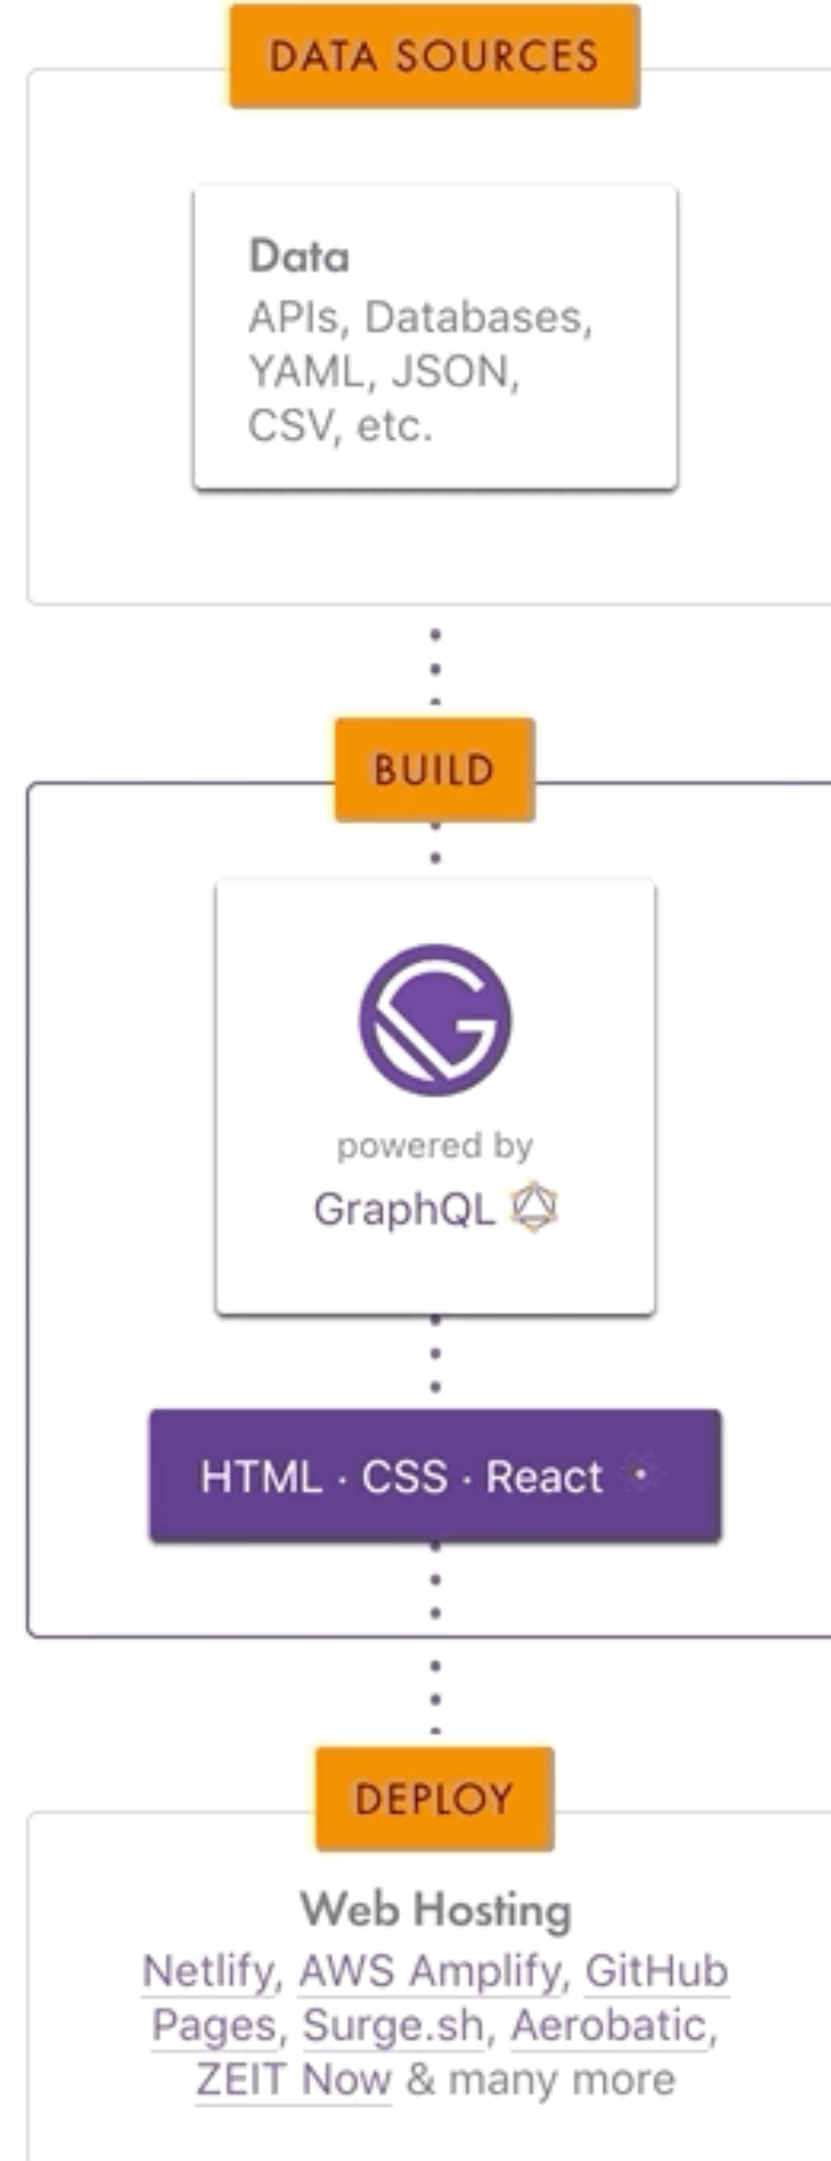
DATA SOURCES

Data
APIs, Databases, YAML, JSON, CSV, etc.

BUILD

powered by
GraphQL

HTML · CSS · React

DEPLOY

Web Hosting
Netlify, AWS Amplify, GitHub Pages, Surge.sh, Aerobatic, ZEIT Now & many more